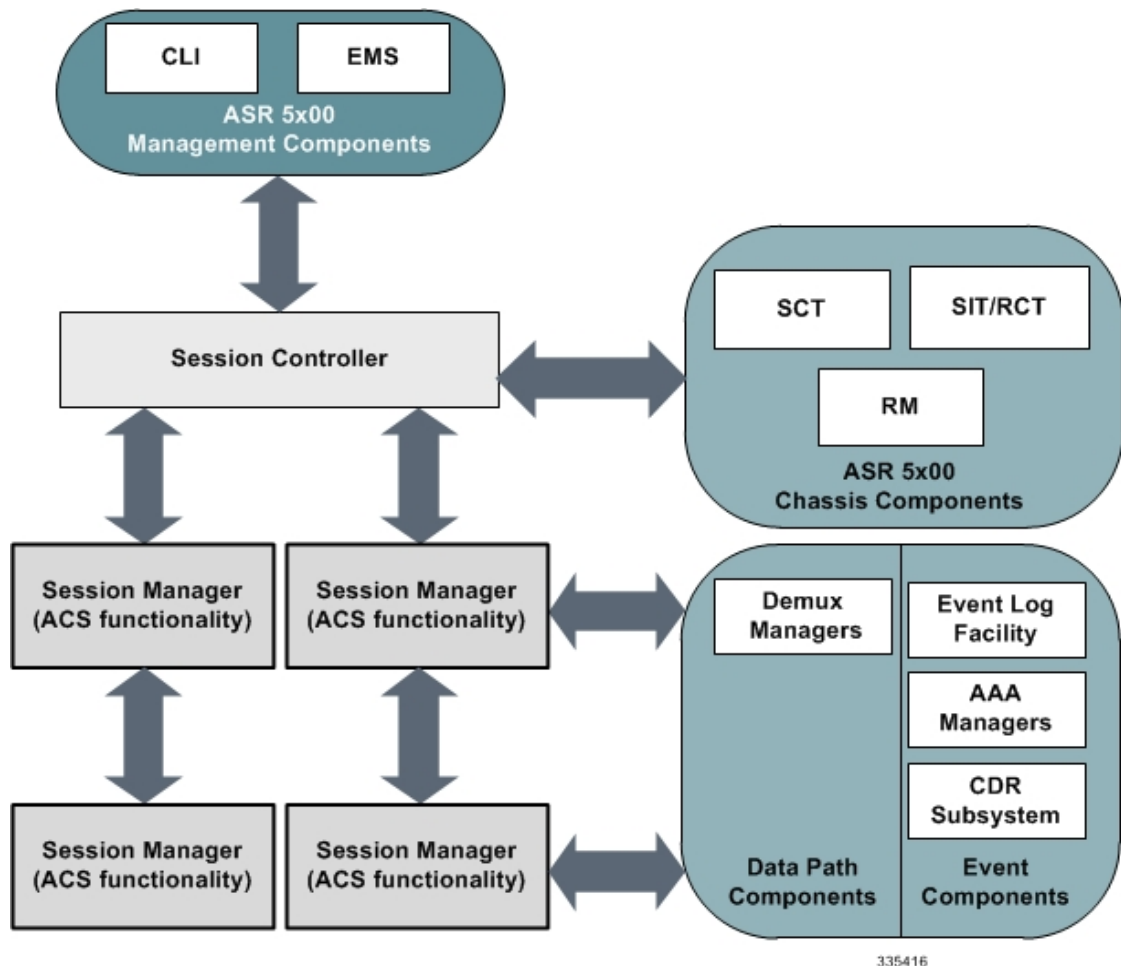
CLI

EMS

ASR 5x00
Management Components

SCT

SIT/RCT

RM

ASR 5x00
Chassis Components

Session Controller

Session Manager
(ACS functionality)

Session Manager
(ACS functionality)

Demux
Managers

Event Log
Facility

AAA
Managers

CDR
Subsystem

Session Manager
(ACS functionality)

Session Manager
(ACS functionality)

Data Path
Components

Event
Components

335416